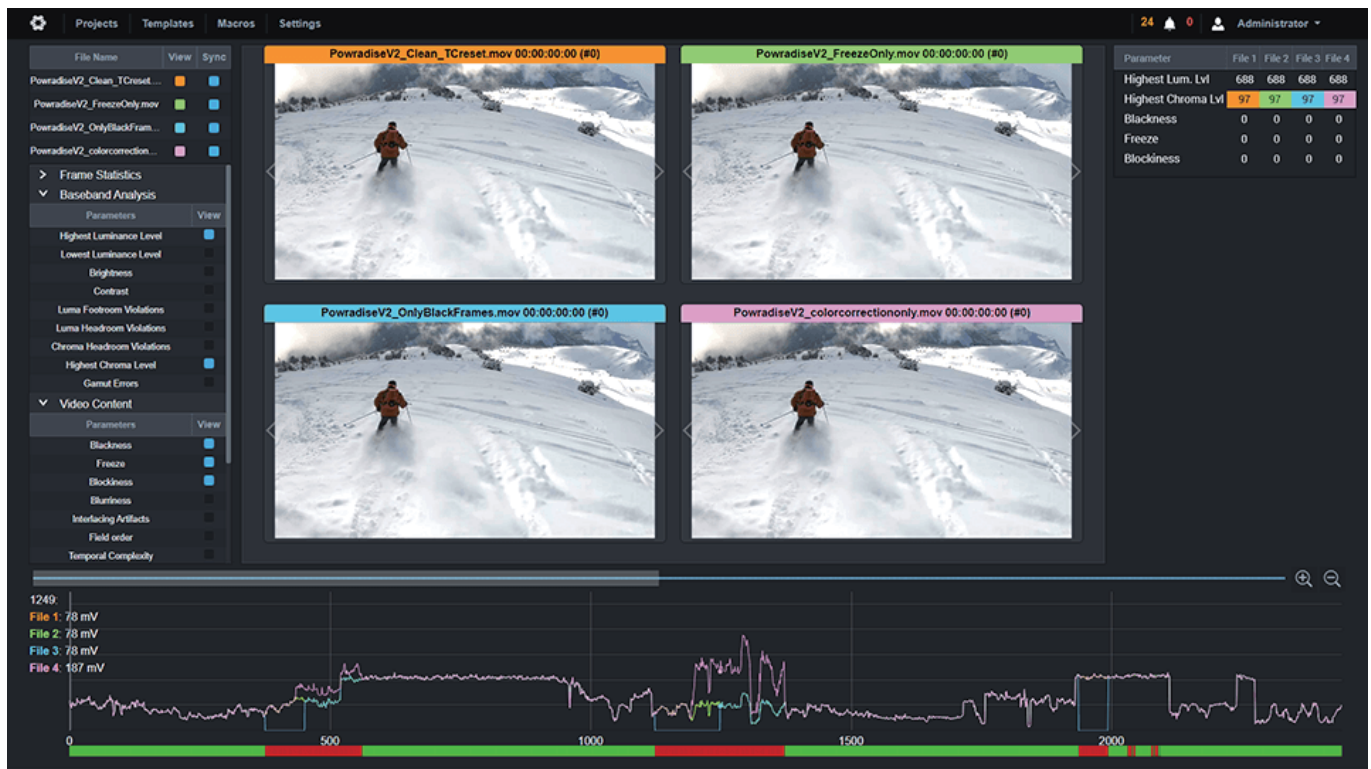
Projects Templates Macros Settings

24 0 Administrator

| File Name | View | Sync |
|---|---|---|
| PowradiseV2_Clean_TCreset.... | | |
| PowradiseV2_FreezeOnly.mov | | |
| PowradiseV2_OnlyBlackFram... | | |
| PowradiseV2_colorcorrection... | | |

Frame Statistics
Baseband Analysis

| Parameters | View |
|---|---|
| Highest Luminance Level | |
| Lowest Luminance Level | |
| Brightness | |
| Contrast | |
| Luma Footroom Violations | |
| Luma Headroom Violations | |
| Chroma Headroom Violations | |
| Highest Chroma Level | |
| Gamut Errors | |

Video Content

| Parameters | View |
|---|---|
| Blackness | |
| Freeze | |
| Blockiness | |
| Blurriness | |
| Interlacing Artifacts | |
| Field order | |
| Temporal Complexity | |

PowradiseV2_Clean_TCreset.mov 00:00:00:00 (#0)
PowradiseV2_FreezeOnly.mov 00:00:00:00 (#0)
PowradiseV2_OnlyBlackFrames.mov 00:00:00:00 (#0)
PowradiseV2_colorcorrectiononly.mov 00:00:00:00 (#0)

| Parameter | File 1 | File 2 | File 3 | File 4 |
|---|---|---|---|---|
| Highest Lum. Lvl | 688 | 688 | 688 | 688 |
| Highest Chroma Lvl | 97 | 97 | 97 | 97 |
| Blackness | 0 | 0 | 0 | 0 |
| Freeze | 0 | 0 | 0 | 0 |
| Blockiness | 0 | 0 | 0 | 0 |

1249:
File 1: 78 mV
File 2: 78 mV
File 3: 78 mV
File 4: 187 mV

0 500 1000 1500 2000